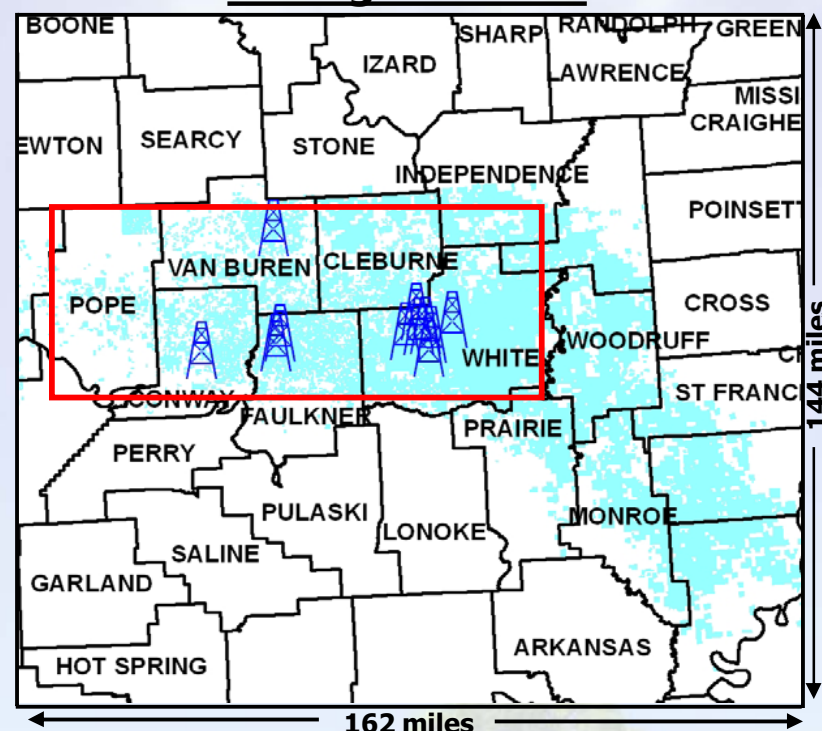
BOONE
SHARP
RANDOLPH
GREEN
IZARD
LAWRENCE
EWTON
SEARCY
STONE
MISSI
CRAIGHE
INDEPENDENCE
POINSETT
VAN BUREN
CLEBURNE
POPE
CROSS
WOODRUFF
WHITE
CONWAY
FAULKNER
ST FRANC
PRAIRIE
PERRY
PULASKI
LONOKE
MONROE
SALINE
GARLAND
ARKANSAS
HOT SPRING
144 miles
162 miles